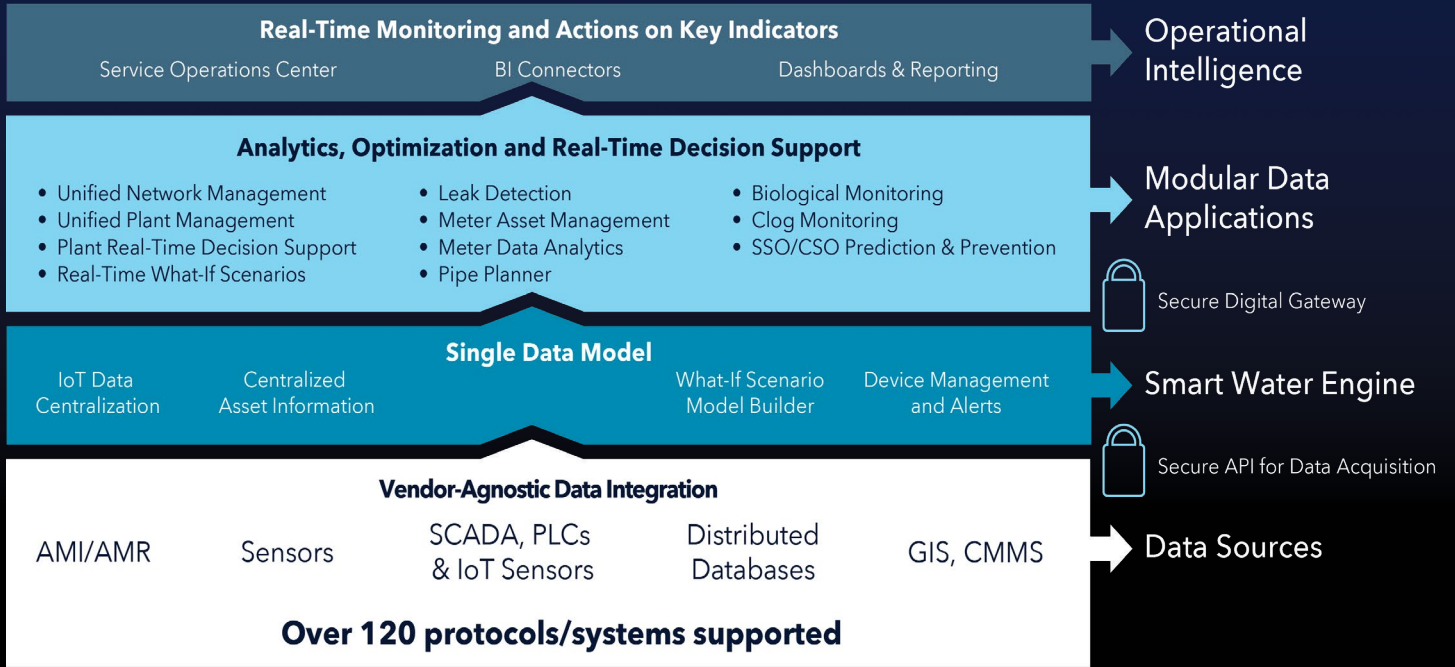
Real-Time Monitoring and Actions on Key Indicators

Service Operations Center

BI Connectors

Dashboards & Reporting

Operational Intelligence

Analytics, Optimization and Real-Time Decision Support

• Unified Network Management
• Unified Plant Management
• Plant Real-Time Decision Support
• Real-Time What-If Scenarios

• Leak Detection
• Meter Asset Management
• Meter Data Analytics
• Pipe Planner

• Biological Monitoring
• Clog Monitoring
• SSO/CSO Prediction & Prevention

Modular Data Applications

Secure Digital Gateway

Single Data Model

IoT Data Centralization

Centralized Asset Information

What-If Scenario Model Builder

Device Management and Alerts

Smart Water Engine

Secure API for Data Acquisition

Vendor-Agnostic Data Integration

AMI/AMR

Sensors

SCADA, PLCs & IoT Sensors

Distributed Databases

GIS, CMMS

Data Sources

Over 120 protocols/systems supported